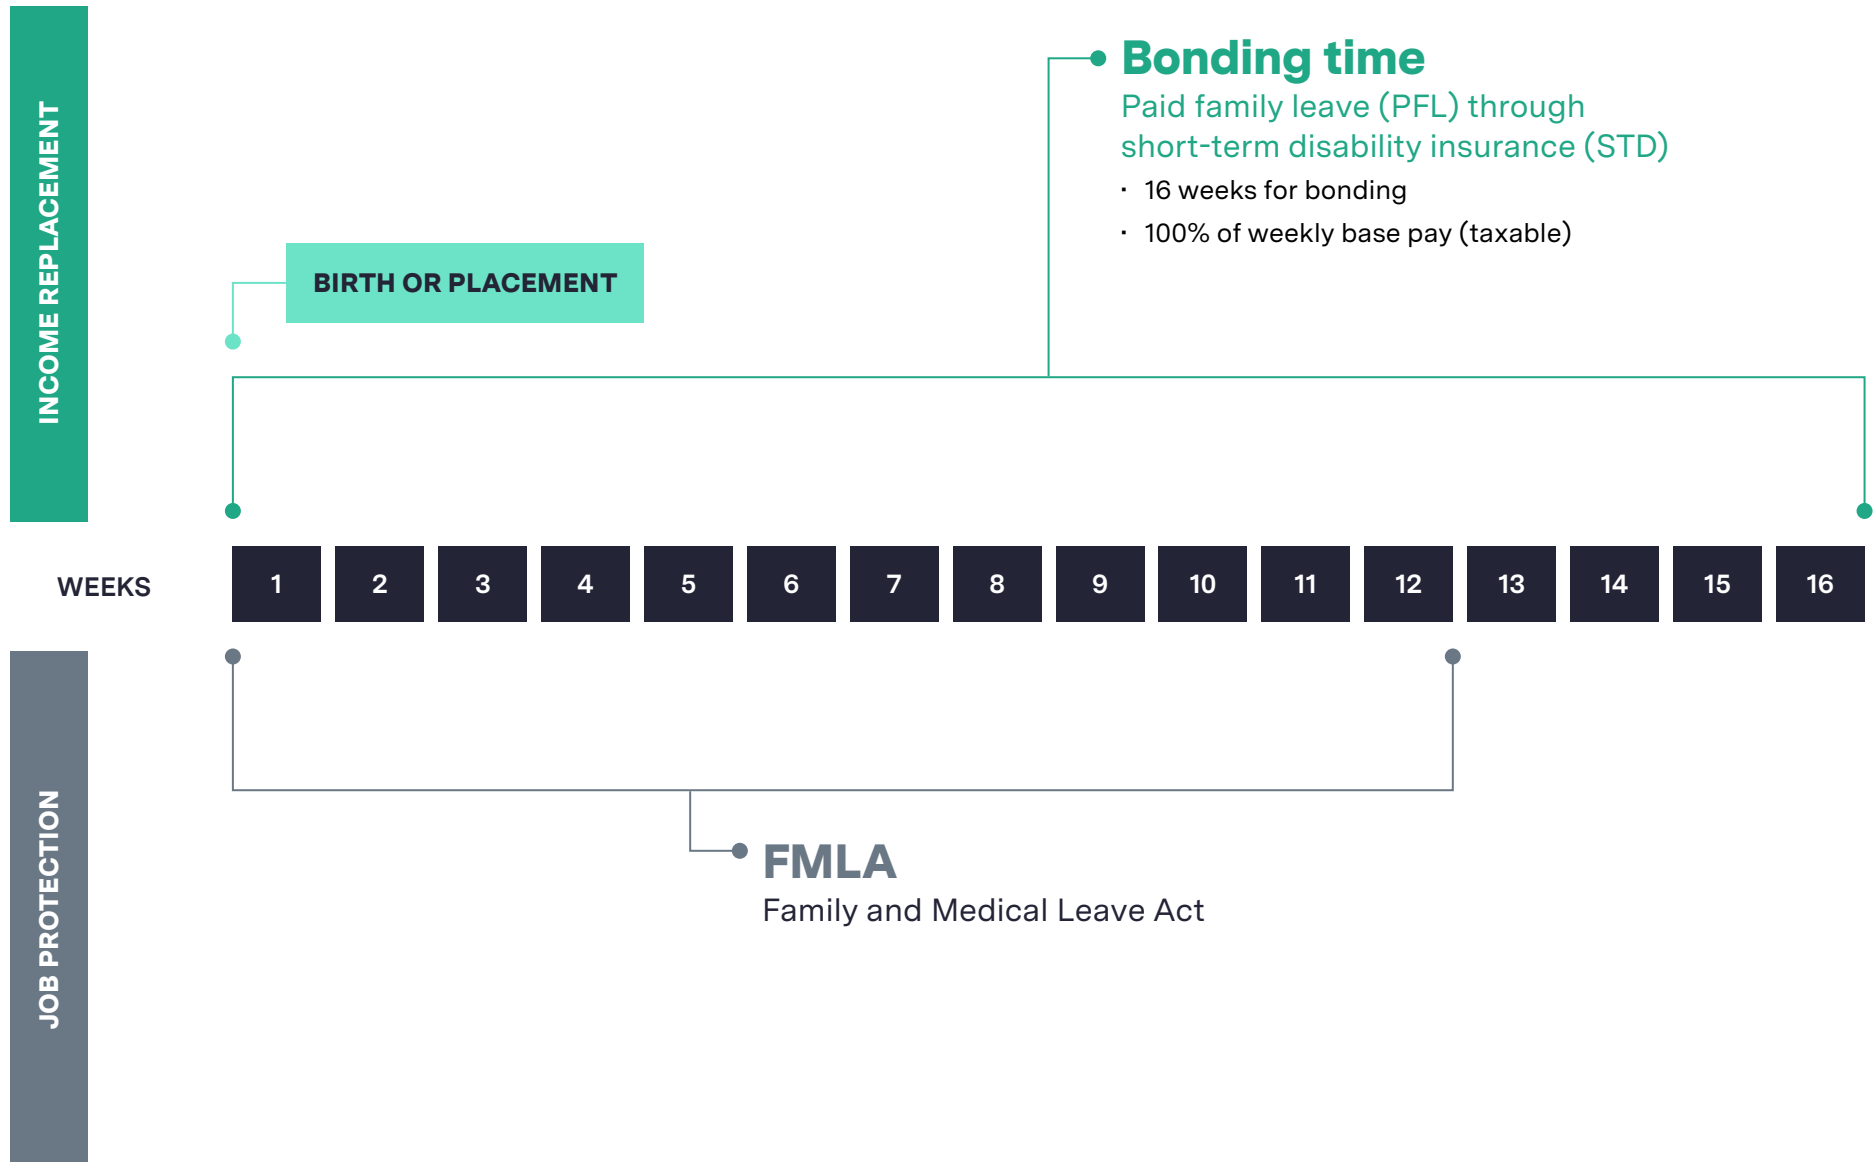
INCOME REPLACEMENT

Bonding time

Paid family leave (PFL) through short-term disability insurance (STD)

· 16 weeks for bonding

· 100% of weekly base pay (taxable)

BIRTH OR PLACEMENT

WEEKS

| 1 | 2 | 3 | 4 | 5 | 6 | 7 | 8 | 9 | 10 | 11 | 12 | 13 | 14 | 15 | 16 |
|---|---|---|---|---|---|---|---|---|---|---|---|---|---|---|---|

JOB PROTECTION

FMLA

Family and Medical Leave Act